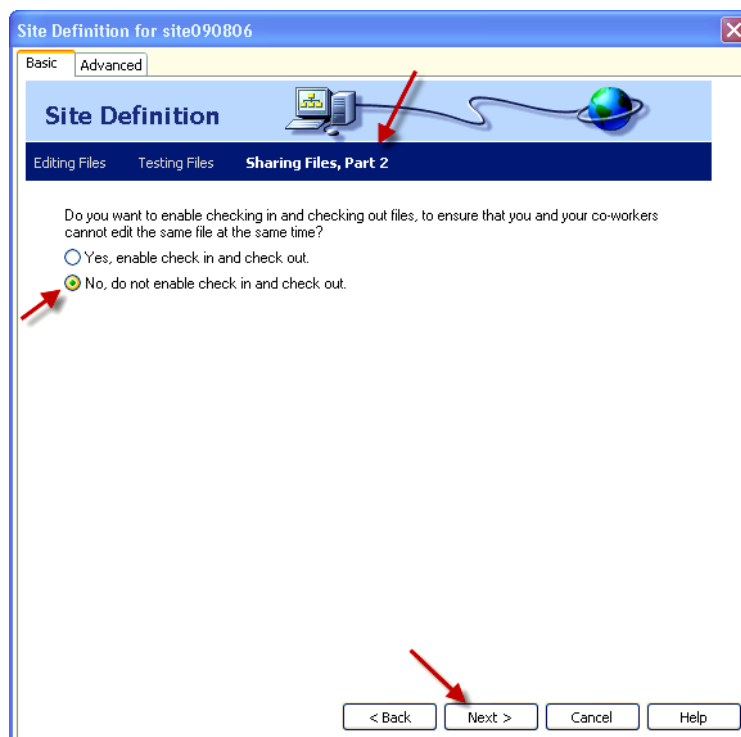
Site Definition for site090806

Basic Advanced

Site Definition

Editing Files Testing Files Sharing Files, Part 2

Do you want to enable checking in and checking out files, to ensure that you and your co-workers cannot edit the same file at the same time?

Yes, enable check in and check out.

No, do not enable check in and check out.

< Back Next > Cancel Help